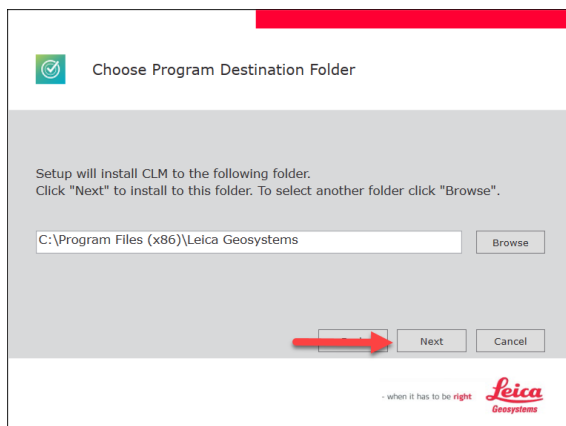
Choose Program Destination Folder

Setup will install CLM to the following folder.
Click "Next" to install to this folder. To select another folder click "Browse".

C:\Program Files (x86)\Leica Geosystems

Browse

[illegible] Next Cancel

- when it has to be right Leica Geosystems